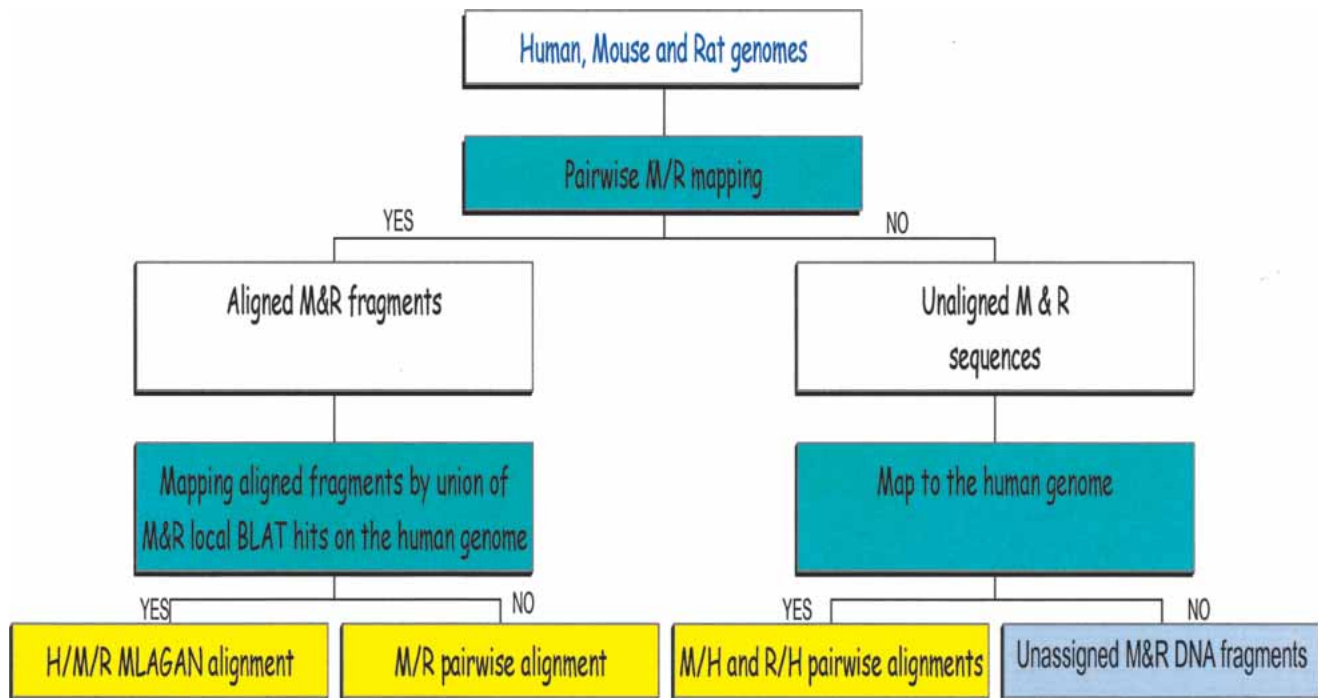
Human, Mouse and Rat genomes

Pairwise M/R mapping

YES

NO

Aligned M&R fragments

Unaligned M & R sequences

Mapping aligned fragments by union of M&R local BLAT hits on the human genome

Map to the human genome

YES

NO

YES

NO

H/M/R MLAGAN alignment

M/R pairwise alignment

M/H and R/H pairwise alignments

Unassigned M&R DNA fragments